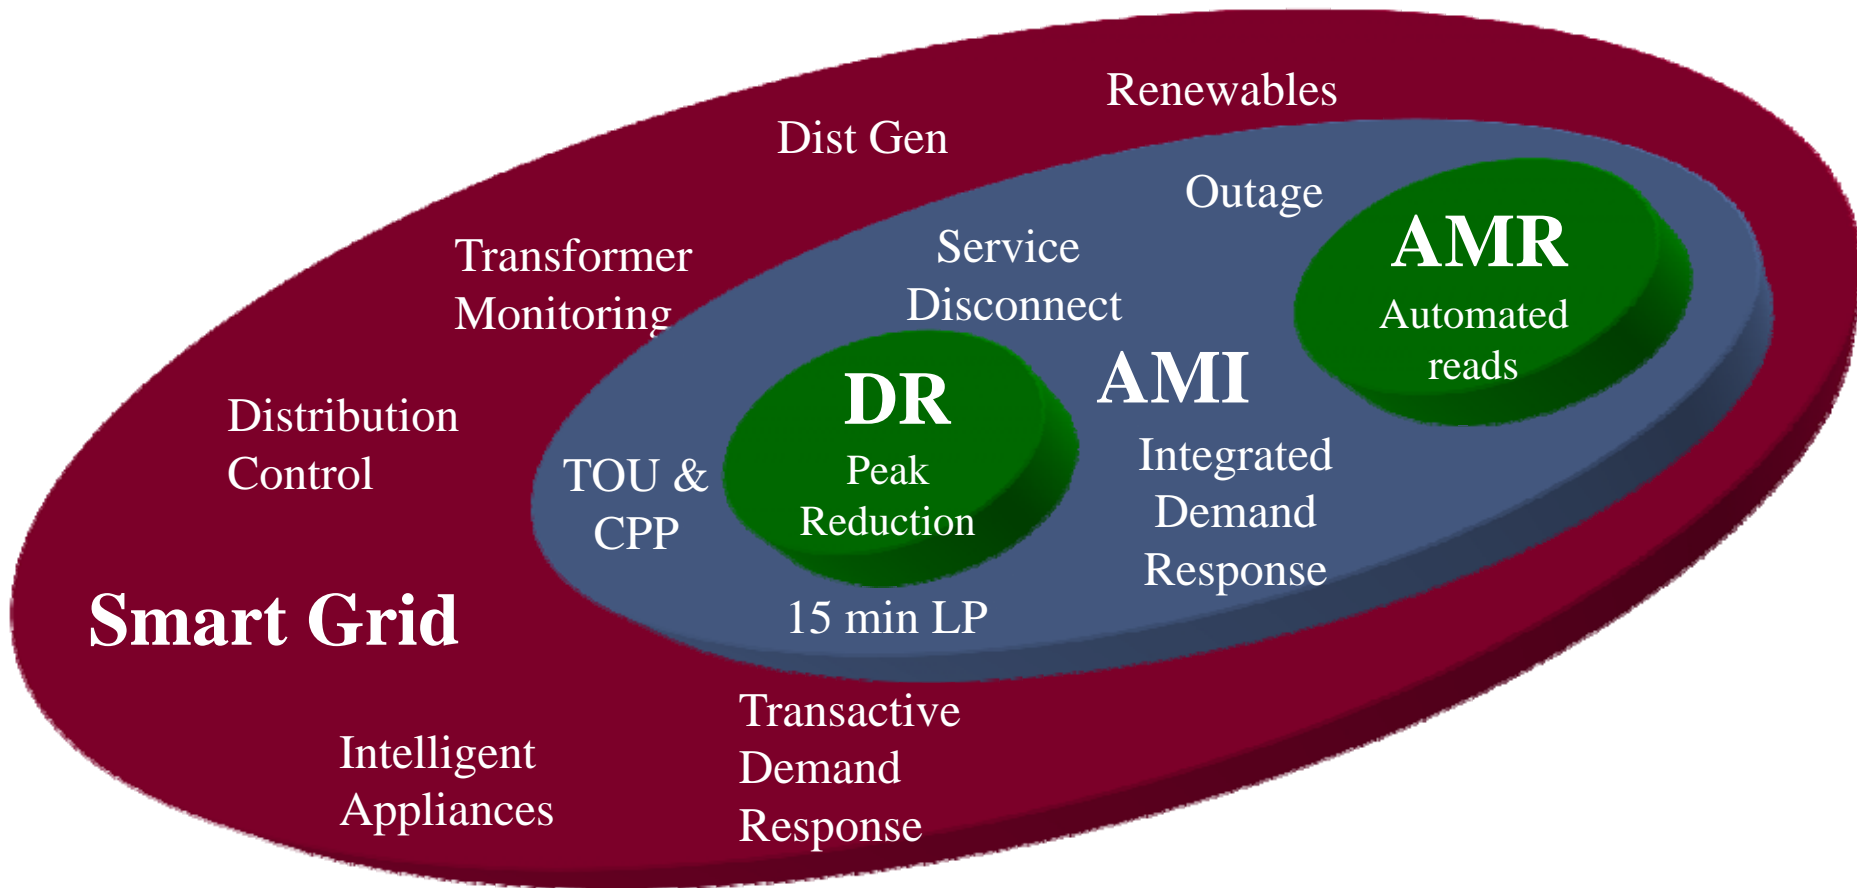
Renewables

Dist Gen

Outage

AMR

Automated reads

Transformer Monitoring

Service Disconnect

AMI

DR

Peak Reduction

Distribution Control

TOU & CPP

Integrated Demand Response

Smart Grid

15 min LP

Transactive Demand Response

Intelligent Appliances